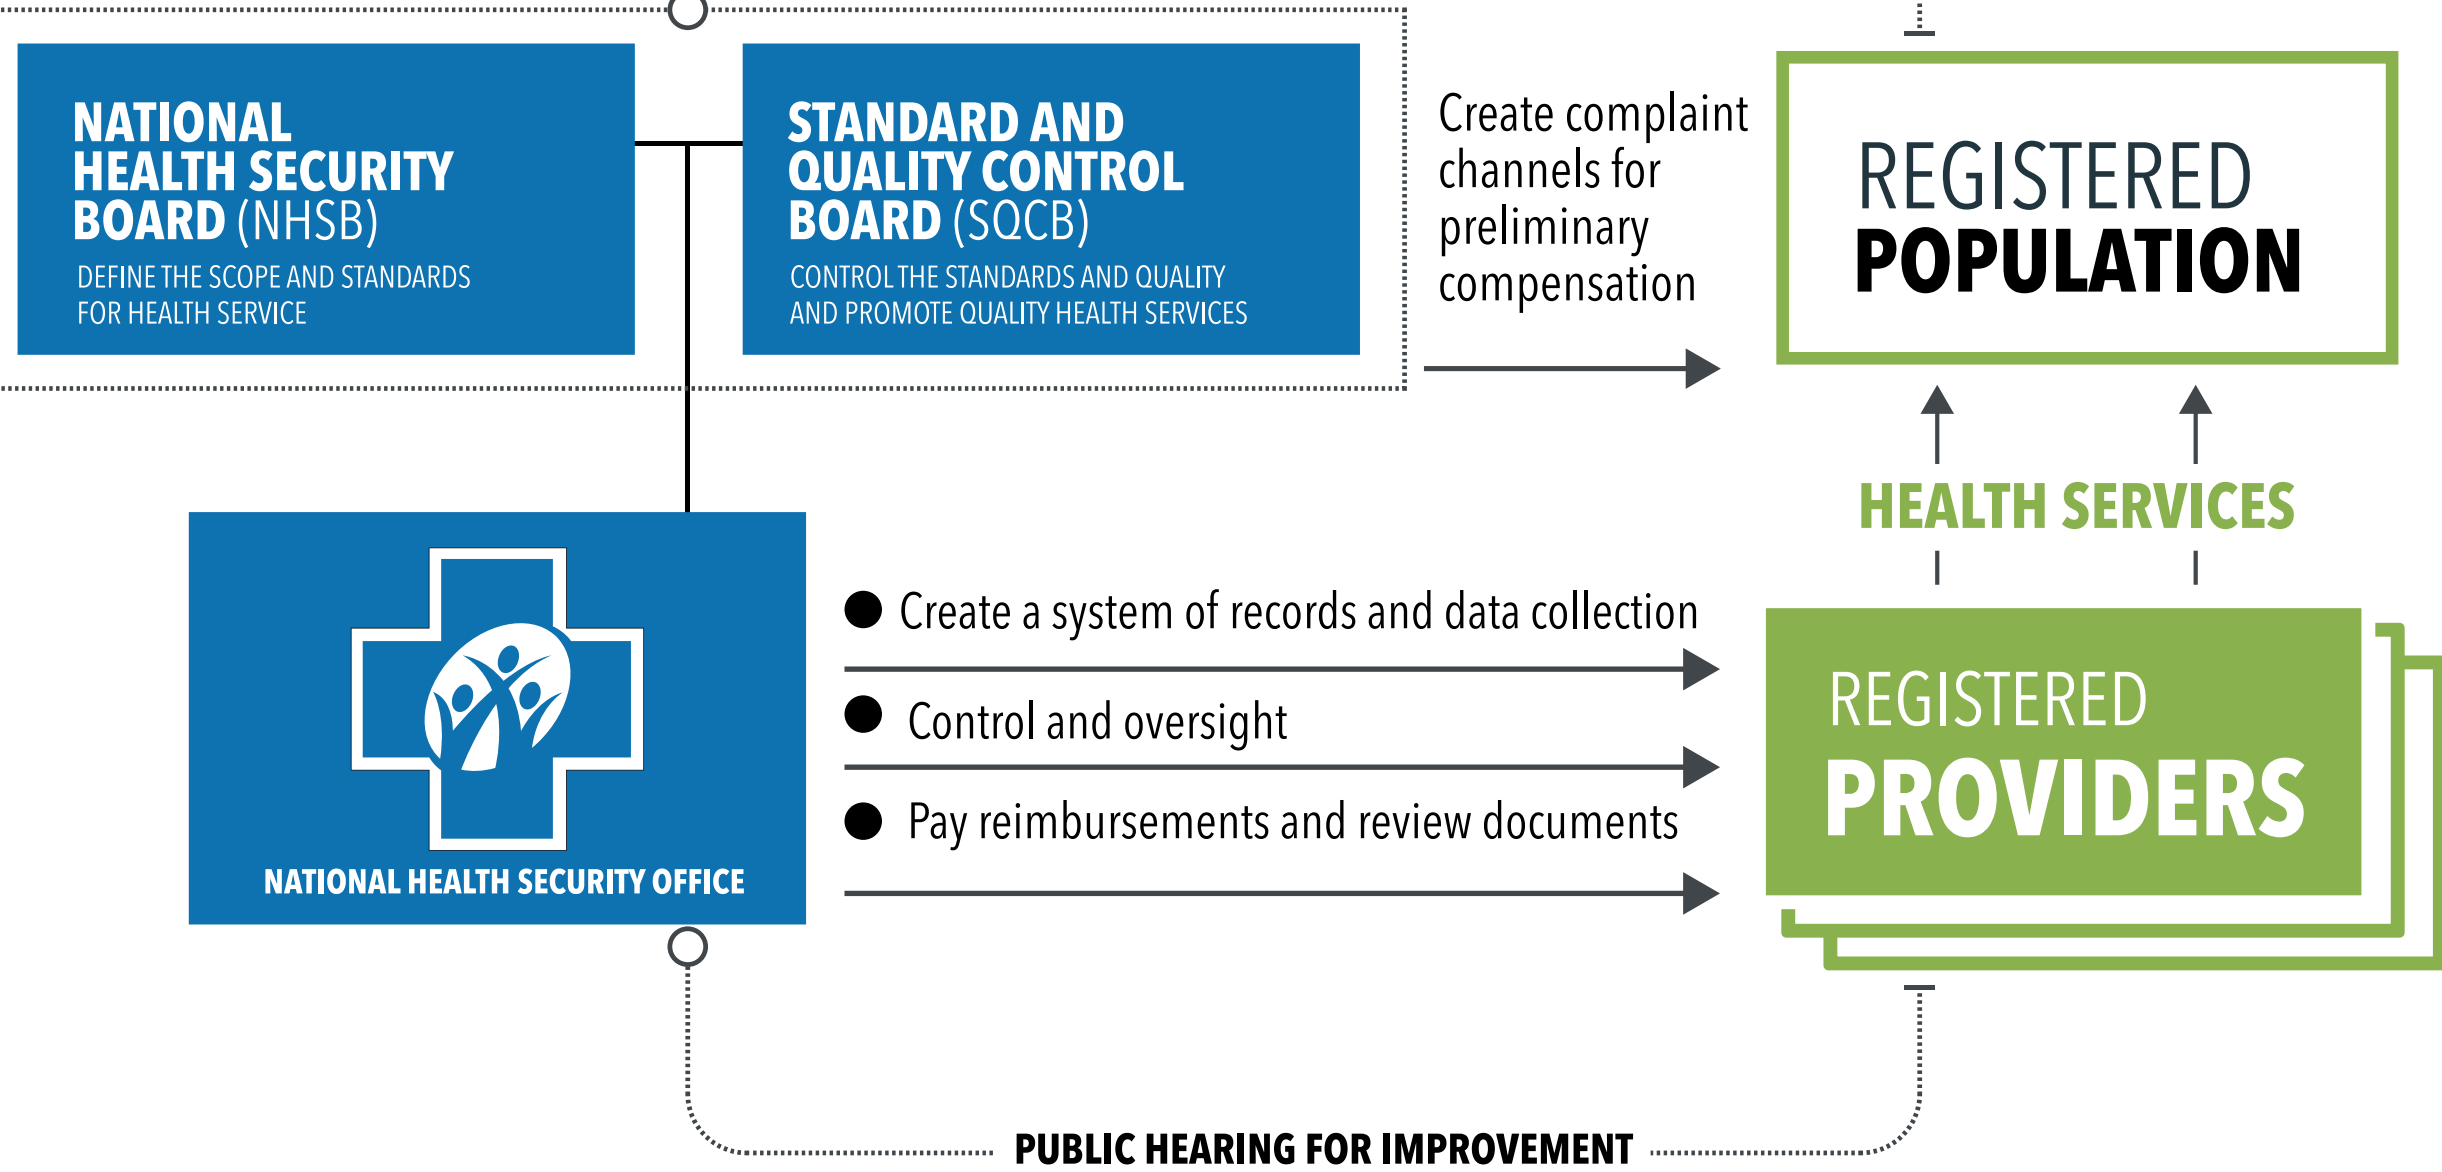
NATIONAL HEALTH SECURITY BOARD (NHSB)
DEFINE THE SCOPE AND STANDARDS FOR HEALTH SERVICE

STANDARD AND QUALITY CONTROL BOARD (SQCB)
CONTROL THE STANDARDS AND QUALITY AND PROMOTE QUALITY HEALTH SERVICES

Create complaint channels for preliminary compensation

REGISTERED POPULATION

HEALTH SERVICES

NATIONAL HEALTH SECURITY OFFICE

Create a system of records and data collection

Control and oversight

Pay reimbursements and review documents

REGISTERED PROVIDERS

PUBLIC HEARING FOR IMPROVEMENT